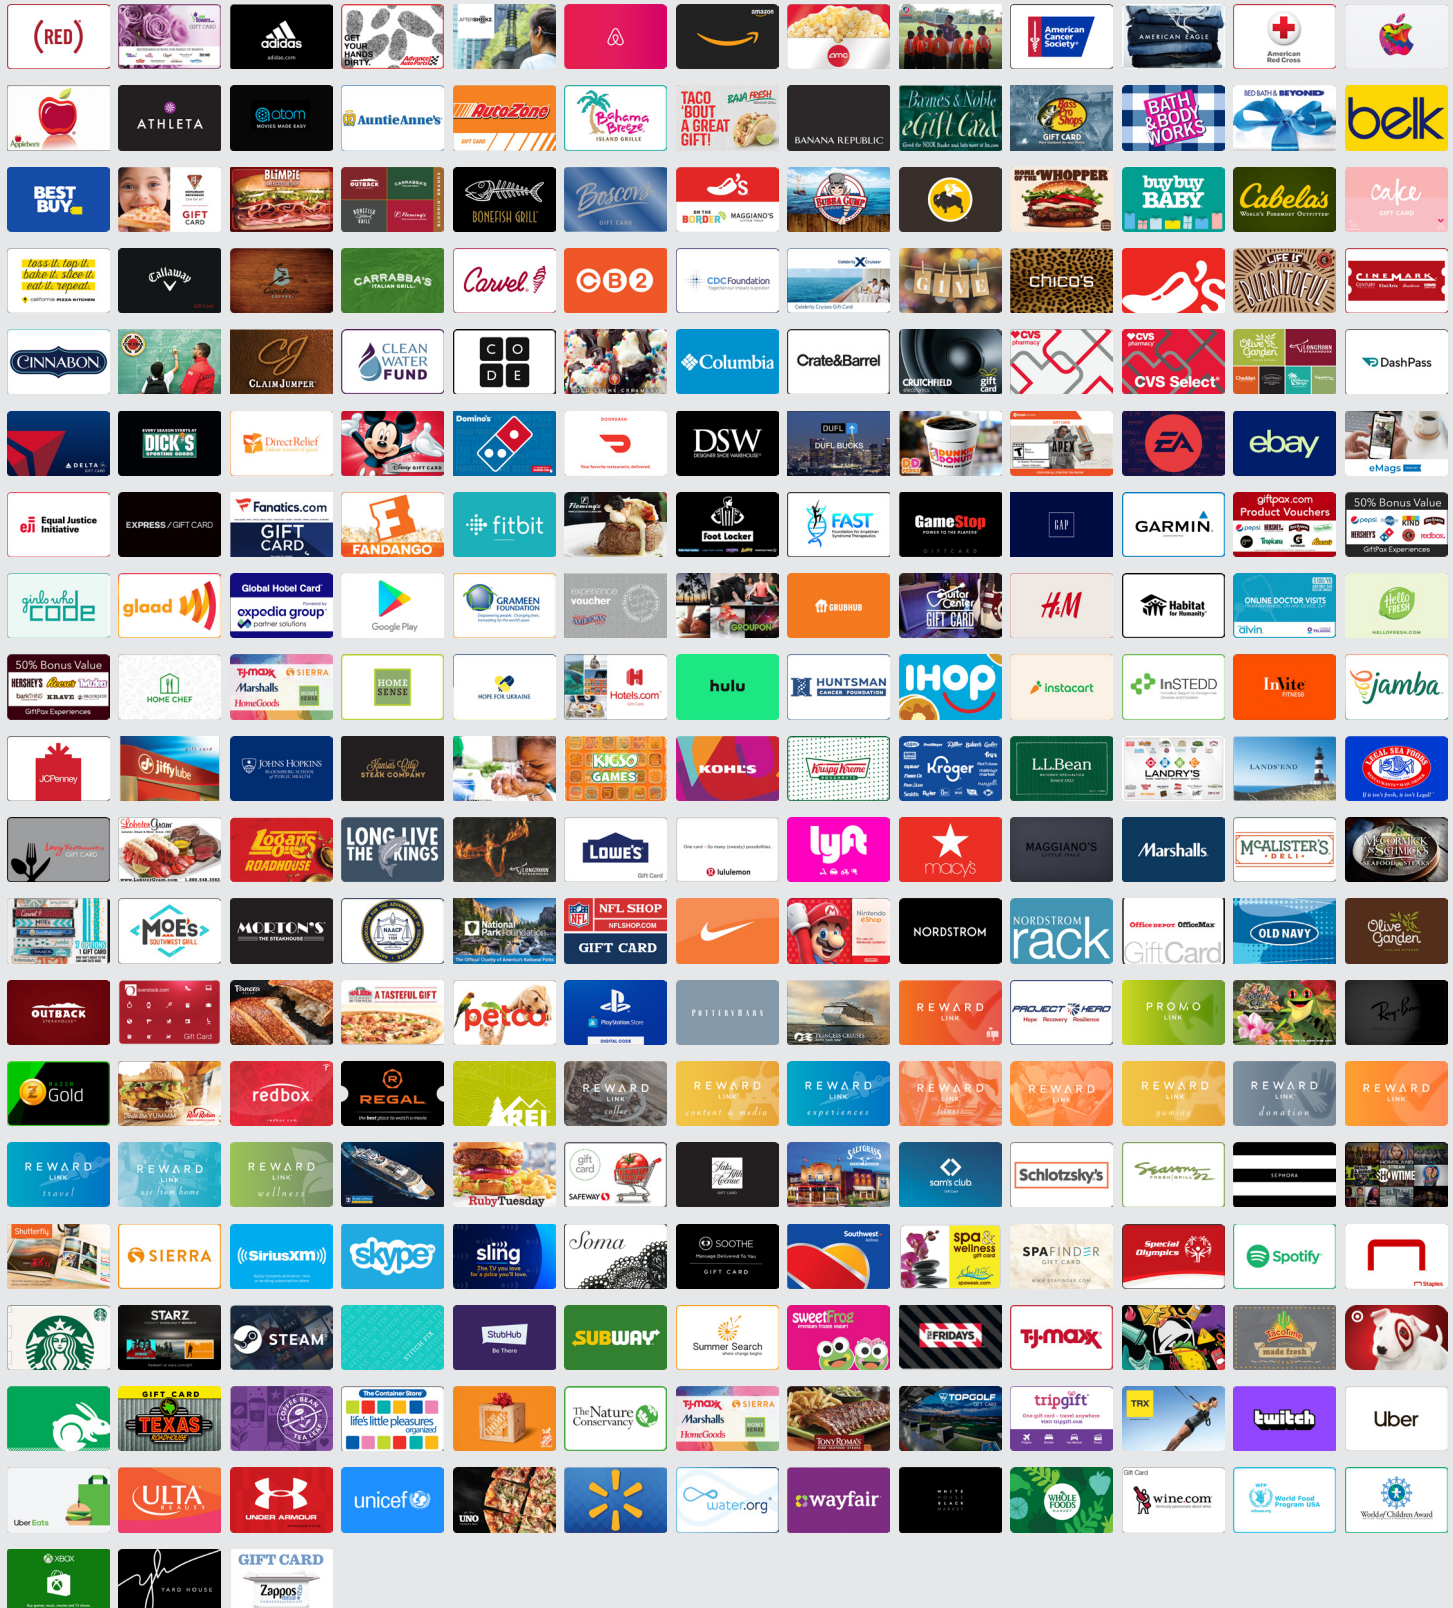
(RED) adidas GET YOUR HANDS DIRTY. amazon amc American Cancer Society AMERICAN EAGLE American Red Cross

Applebee's ATHLETA atom AuntieAnne's AutoZone Bahama Breeze TACO 'BOUT A GREAT GIFT! BAJA FRESH BANANA REPUBLIC Barnes & Noble eGift Card Bass Pro Shops GIFT CARD BATH & BODY WORKS BED BATH & BEYOND belk

BEST BUY GIFT CARD BLIMPIE OUTBACK CARRABBA'S BONEFISH GRILL Boscov's ON THE BORDER MAGGIANO'S BUBBA GUMP WHOPPER buy buy BABY Cabela's cake

toss it. top it. bake it. slice it. eat it. repeat. Callaway Caribou Coffee CARRABBA'S Carvel CB2 CDC Foundation Celebrity Cruises GIVE chico's LIFE IS BURRITOFUL CINEMARK

CINNABON CLAIMJUMPER CLEAN WATER FUND C O D E Columbia Crate&Barrel CRUTCHFIELD gift card CVS pharmacy CVS Select Olive Garden DashPass

DELTA DICK'S SPORTING GOODS DirectRelief Disney GIFT CARD Domino's DOORDASH DSW DUFL DUFL BUCKS DUNKIN' DONUTS APEX EA ebay eMags

eji Equal Justice Initiative EXPRESS / GIFT CARD Fanatics.com GIFT CARD FANDANGO fitbit Foot Locker FAST GameStop GAP GARMIN giftpax.com Product Vouchers 50% Bonus Value GiftPax Experiences

girls who code glaad Global Hotel Card expedia group partner solutions Google Play GRAMEEN FOUNDATION experience voucher GROUPON GRUBHUB Guitar Center GIFT CARD H&M Habitat for Humanity ONLINE DOCTOR VISITS alvin Hello FRESH

50% Bonus Value HERSHEY'S KRAVE GiftPax Experiences HOME CHEF TJ maxx Marshalls HomeGoods SIERRA HOME SENSE HOPE FOR UKRAINE Hotels.com hulu HUNTSMAN CANCER FOUNDATION IHOP instacart InSTEDD Invite FITNESS jamba

JCPenney jiffy lube JOHNS HOPKINS Kansas City STEAK COMPANY KIDSO GAMES KOHL'S Krispy Kreme Kroger L.L.Bean LANDRY'S LANDS' END LEGAL SEA FOODS

Long Horn Steakhouse Lobster Gram Logan's ROADHOUSE LONG LIVE THE KINGS LOWE'S lululemon lyft macy's MAGGIANO'S Marshalls McALISTER'S DELI McCORMICK & SCHMICK'S

MOE'S SOUTHWEST GRILL MORTON'S THE STEAKHOUSE NAACP National Park Foundation NFL SHOP GIFT CARD Nintendo eShop NORDSTROM NORDSTROM rack Office Depot OfficeMax GiftCard OLD NAVY Olive Garden

OUTBACK Gift Card Panera A TASTEFUL GIFT petco PlayStation Store POTTERY BARN PRINCESS CRUISES REWARD LINK PROJECT HERO PROMO LINK

Gold REWARD LINK coffee REWARD LINK content & media REWARD LINK experiences REWARD LINK fitness REWARD LINK REWARD LINK gaming REWARD LINK donation REWARD LINK redbox REGAL REI

REWARD LINK travel REWARD LINK at home REWARD LINK wellness Ruby Tuesday gift card SAFEWAY Saks Fifth Avenue SALTGRASS sam's club Schlotzsky's Seasons 52 SEPHORA SHOWTIME

Shutterfly SIERRA SiriusXM skype sling Soma SOOTHE GIFT CARD Southwest spa & wellness SPAFINDER Special Olympics Spotify Staples

STARZ STEAM StubHub SUBWAY Summer Search sweetFrog FRIDAYS TJ maxx Tacolima made fresh

GIFT CARD TEXAS ROADHOUSE COFFEE BEAN & TEA LEAF The Container Store life's little pleasures organized The Nature Conservancy TJ maxx Marshalls HomeGoods SIERRA TONY ROMA'S TOPGOLF tripgift TRX twitch Uber

Uber Eats ULTA BEAUTY UNDER ARMOUR unicef UNO water.org wayfair WHITE HOUSE BLACK MARKET WHOLE FOODS wine.com World Food Program USA World Children Award

XBOX YARD HOUSE GIFT CARD Zappos